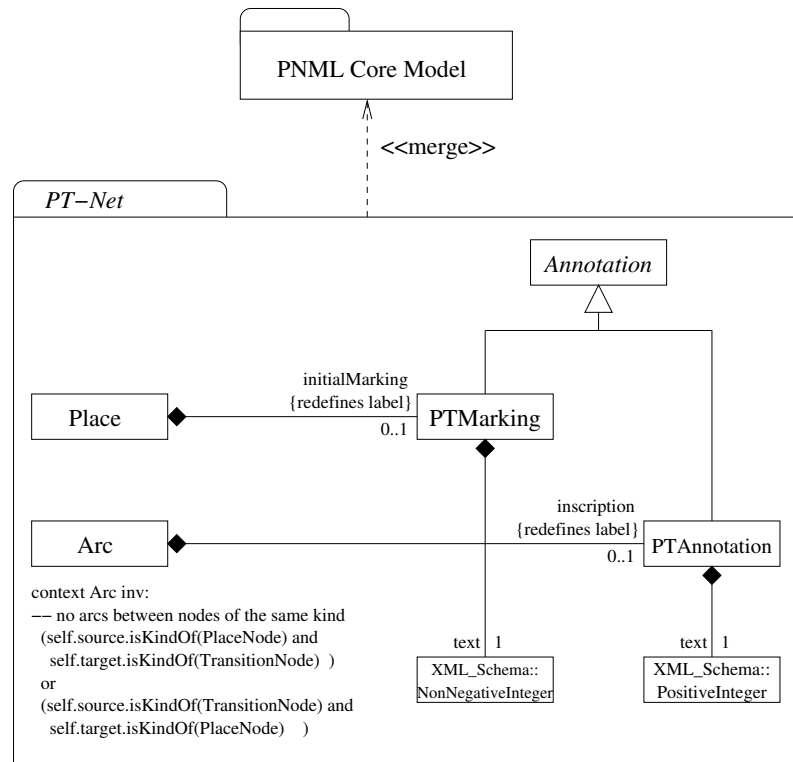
PNML Core Model

<<merge>>

PT−Net

Annotation

Place

initialMarking
{redefines label}
0..1

PTMarking

Arc

inscription
{redefines label}
0..1

PTAnnotation

context Arc inv:
−− no arcs between nodes of the same kind
(self.source.isKindOf(PlaceNode) and
self.target.isKindOf(TransitionNode) )
or
(self.source.isKindOf(TransitionNode) and
self.target.isKindOf(PlaceNode) )

text 1

XML_Schema::
NonNegativeInteger

text 1

XML_Schema::
PositiveInteger